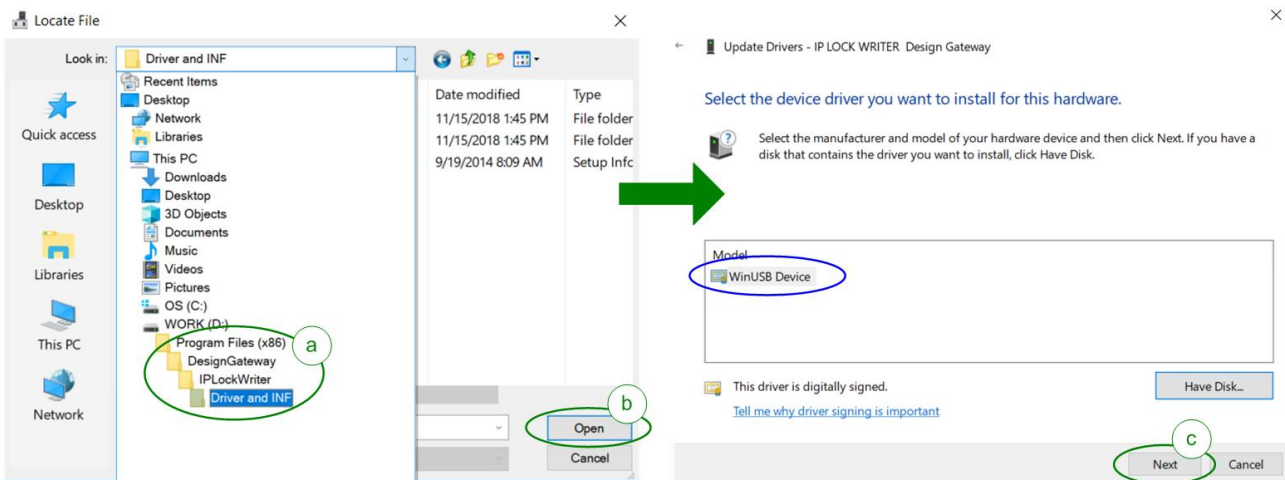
Locate File

Look in: Driver and INF

Recent Items
Desktop
Network
Libraries
This PC
Downloads
Desktop
3D Objects
Documents
Music
Videos
Pictures
OS (C:)
WORK (D:)
Program Files (x86)
DesignGateway
IPLockWriter
Driver and INF

a

Quick access
Desktop
Libraries
This PC
Network

| Date modified | Type |
|---|---|
| 11/15/2018 1:45 PM | File folder |
| 11/15/2018 1:45 PM | File folder |
| 9/19/2014 8:09 AM | Setup Infc |

b

Open
Cancel

Update Drivers - IP LOCK WRITER Design Gateway

Select the device driver you want to install for this hardware.

Select the manufacturer and model of your hardware device and then click Next. If you have a disk that contains the driver you want to install, click Have Disk.

Model
WinUSB Device

This driver is digitally signed.
Tell me why driver signing is important

Have Disk...

c

Next
Cancel